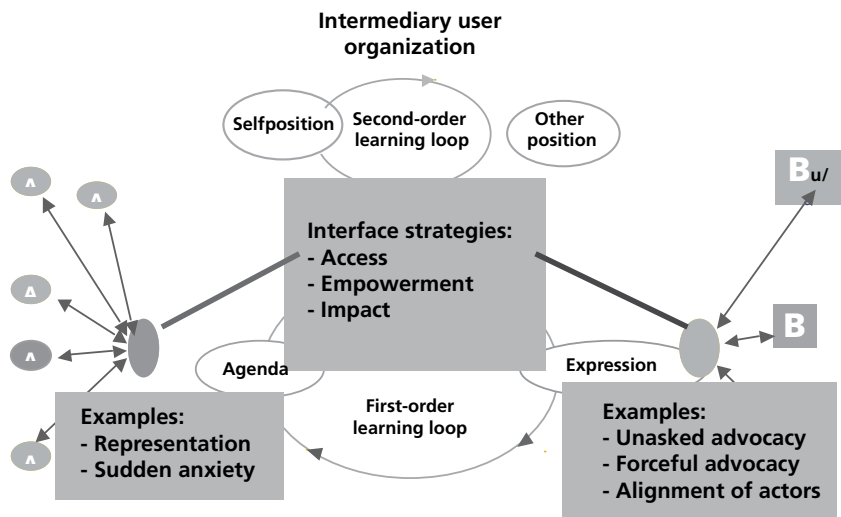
Intermediary user organization

Selfposition

Second-order learning loop

Other position

Interface strategies:
- Access
- Empowerment
- Impact

A

A

A

A

A

$B_{u/}$

B

Agenda

Expression

First-order learning loop

Examples:
- Representation
- Sudden anxiety

Examples:
- Unasked advocacy
- Forceful advocacy
- Alignment of actors